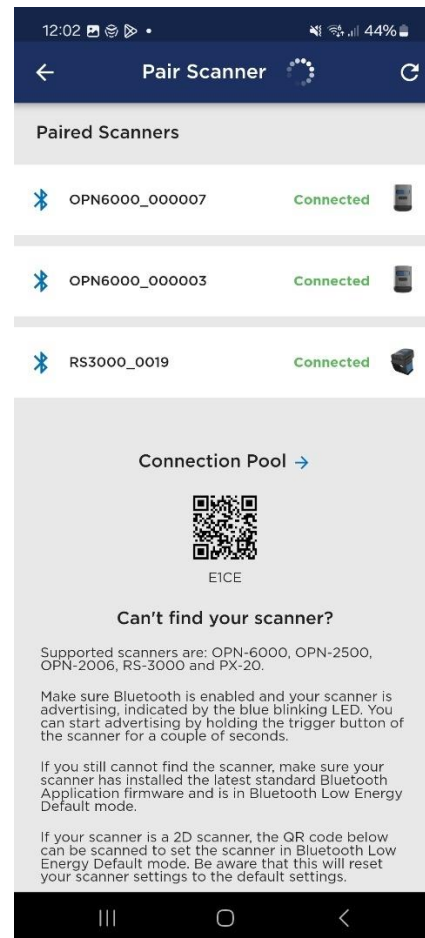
12:02

44%

Pair Scanner

Paired Scanners

OPN6000_000007 Connected

OPN6000_000003 Connected

RS3000_0019 Connected

Connection Pool →

E1CE

Can't find your scanner?

Supported scanners are: OPN-6000, OPN-2500, OPN-2006, RS-3000 and PX-20.

Make sure Bluetooth is enabled and your scanner is advertising, indicated by the blue blinking LED. You can start advertising by holding the trigger button of the scanner for a couple of seconds.

If you still cannot find the scanner, make sure your scanner has installed the latest standard Bluetooth Application firmware and is in Bluetooth Low Energy Default mode.

If your scanner is a 2D scanner, the QR code below can be scanned to set the scanner in Bluetooth Low Energy Default mode. Be aware that this will reset your scanner settings to the default settings.